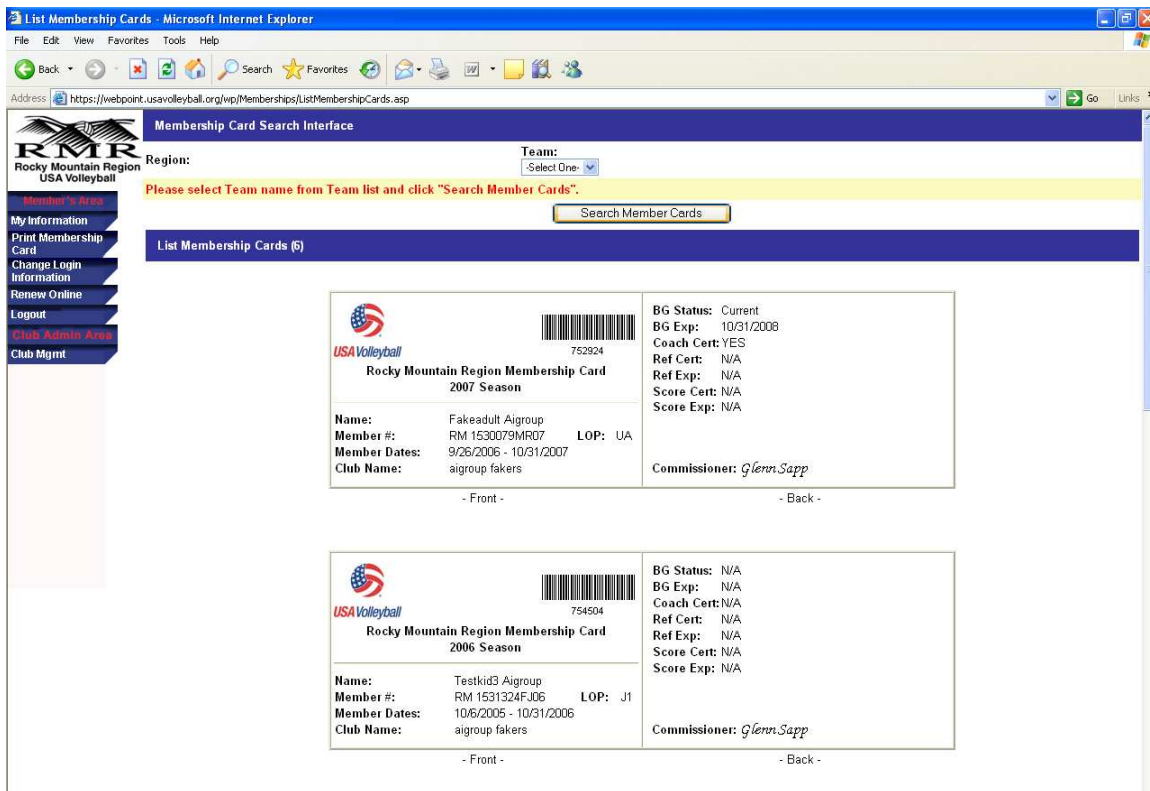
List Membership Cards - Microsoft Internet Explorer

File Edit View Favorites Tools Help

Back Search Favorites

Address https://webpoint.usavolleyball.org/wp/Memberships/ListMembershipCards.asp

Go Links

RMR
Rocky Mountain Region
USA Volleyball

Member's Area
My Information
Print Membership Card
Change Login Information
Renew Online
Logout
Club Admin Area
Club Mgmt

Membership Card Search Interface

Region:

Team:
-Select One-

Please select Team name from Team list and click "Search Member Cards".

Search Member Cards

List Membership Cards (6)

USA Volleyball

752924

Rocky Mountain Region Membership Card
2007 Season

| Name: | Fakeadult Aigroup |
|---|---|
| Member #: | RM 1530079MR07 LOP: UA |
| Member Dates: | 9/26/2006 - 10/31/2007 |
| Club Name: | aigroup fakers |

BG Status: Current
BG Exp: 10/31/2008
Coach Cert: YES
Ref Cert: N/A
Ref Exp: N/A
Score Cert: N/A
Score Exp: N/A

Commissioner: Glenn Sapp

- Front -

- Back -

USA Volleyball

754504

Rocky Mountain Region Membership Card
2006 Season

| Name: | Testkid3 Aigroup |
|---|---|
| Member #: | RM 1531324FJ06 LOP: J1 |
| Member Dates: | 10/6/2005 - 10/31/2006 |
| Club Name: | aigroup fakers |

BG Status: N/A
BG Exp: N/A
Coach Cert: N/A
Ref Cert: N/A
Ref Exp: N/A
Score Cert: N/A
Score Exp: N/A

Commissioner: Glenn Sapp

- Front -

- Back -